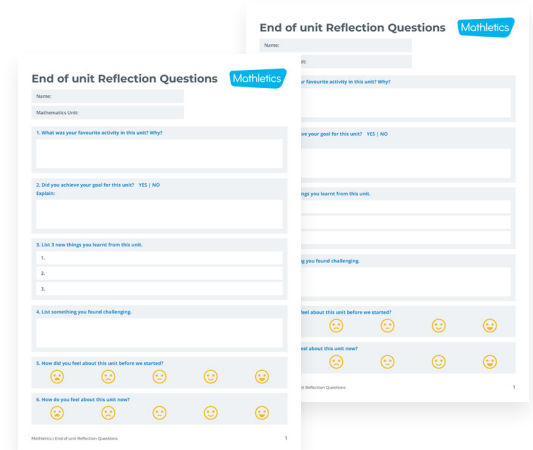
End of unit Reflection Questions

Mathletics

Name:

Mathematics Unit:

1. What was your favourite activity in this unit? Why?

2. Did you achieve your goal for this unit? YES | NO

Explain:

3. List 3 new things you learnt from this unit.

1.

2.

3.

4. List something you found challenging.

5. How did you feel about this unit before we started?

6. How do you feel about this unit now?

Mathletics | End of unit Reflection Questions

1

End of unit Reflection Questions

Mathletics

Name:

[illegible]it:

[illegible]r favourite activity in this unit? Why?

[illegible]eve your goal for this unit? YES | NO

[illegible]ngs you learnt from this unit.

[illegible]ing you found challenging.

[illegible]eel about this unit before we started?

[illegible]feel about this unit now?

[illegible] Reflection Questions

1